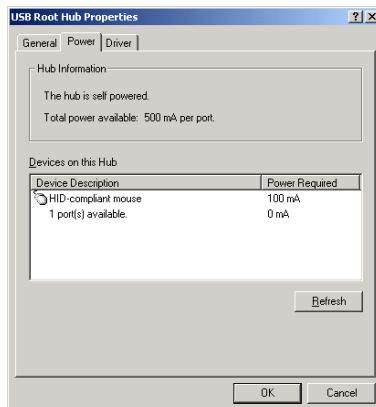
USB Root Hub Properties

?

X

General

Power

Driver

Hub Information

The hub is self powered.

Total power available: 500 mA per port.

Devices on this Hub

| Device Description | Power Required |
|---|---|
| HID-compliant mouse | 100 mA |
| 1 port(s) available. | 0 mA |

Refresh

OK

Cancel